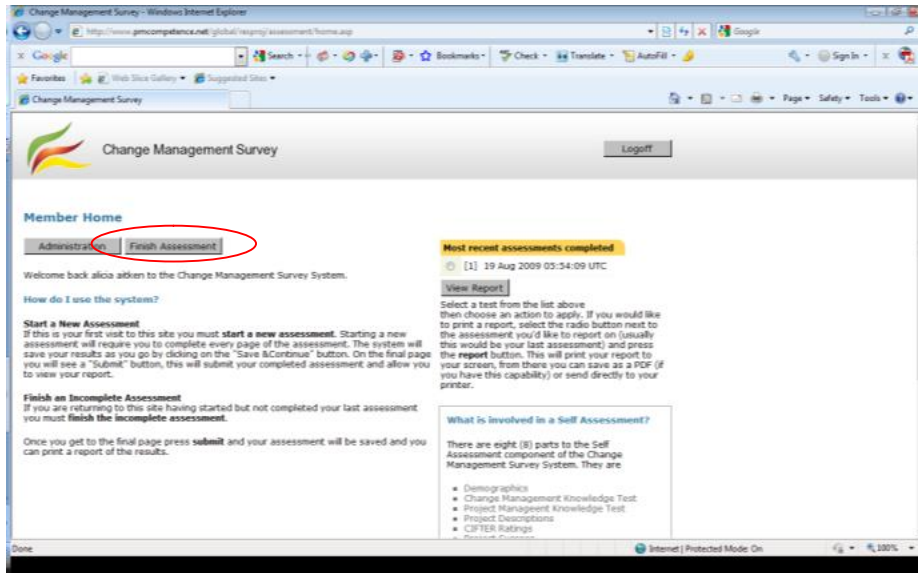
Change Management Survey - Windows Internet Explorer

http://www.pmcompetence.net/global/resproj/assessment/home.asp

Google

Search · Bookmarks · Check · Translate · AutoFill · Sign In ·

Favorites | Web Slice Gallery · Suggested Sites ·

Change Management Survey

Page · Safety · Tools ·

Change Management Survey

Logoff

Member Home

Administration | Finish Assessment

Welcome back alicia aitken to the Change Management Survey System.

How do I use the system?

Start a New Assessment
If this is your first visit to this site you must **start a new assessment**. Starting a new assessment will require you to complete every page of the assessment. The system will save your results as you go by clicking on the "Save &Continue" button. On the final page you will see a "Submit" button, this will submit your completed assessment and allow you to view your report.

Finish an Incomplete Assessment
If you are returning to this site having started but not completed your last assessment you must **finish the incomplete assessment**.

Once you get to the final page press **submit** and your assessment will be saved and you can print a report of the results.

Most recent assessments completed

[1] 19 Aug 2009 05:54:09 UTC

View Report

Select a test from the list above then choose an action to apply. If you would like to print a report, select the radio button next to the assessment you'd like to report on (usually this would be your last assessment) and press the **report** button. This will print your report to your screen, from there you can save as a PDF (if you have this capability) or send directly to your printer.

What is involved in a Self Assessment?

There are eight (8) parts to the Self Assessment component of the Change Management Survey System. They are

- Demographics
- Change Management Knowledge Test
- Project Manageent Knowledge Test
- Project Descriptions
- CIFTER Ratings
- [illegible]

Done | Internet | Protected Mode: On | 100%